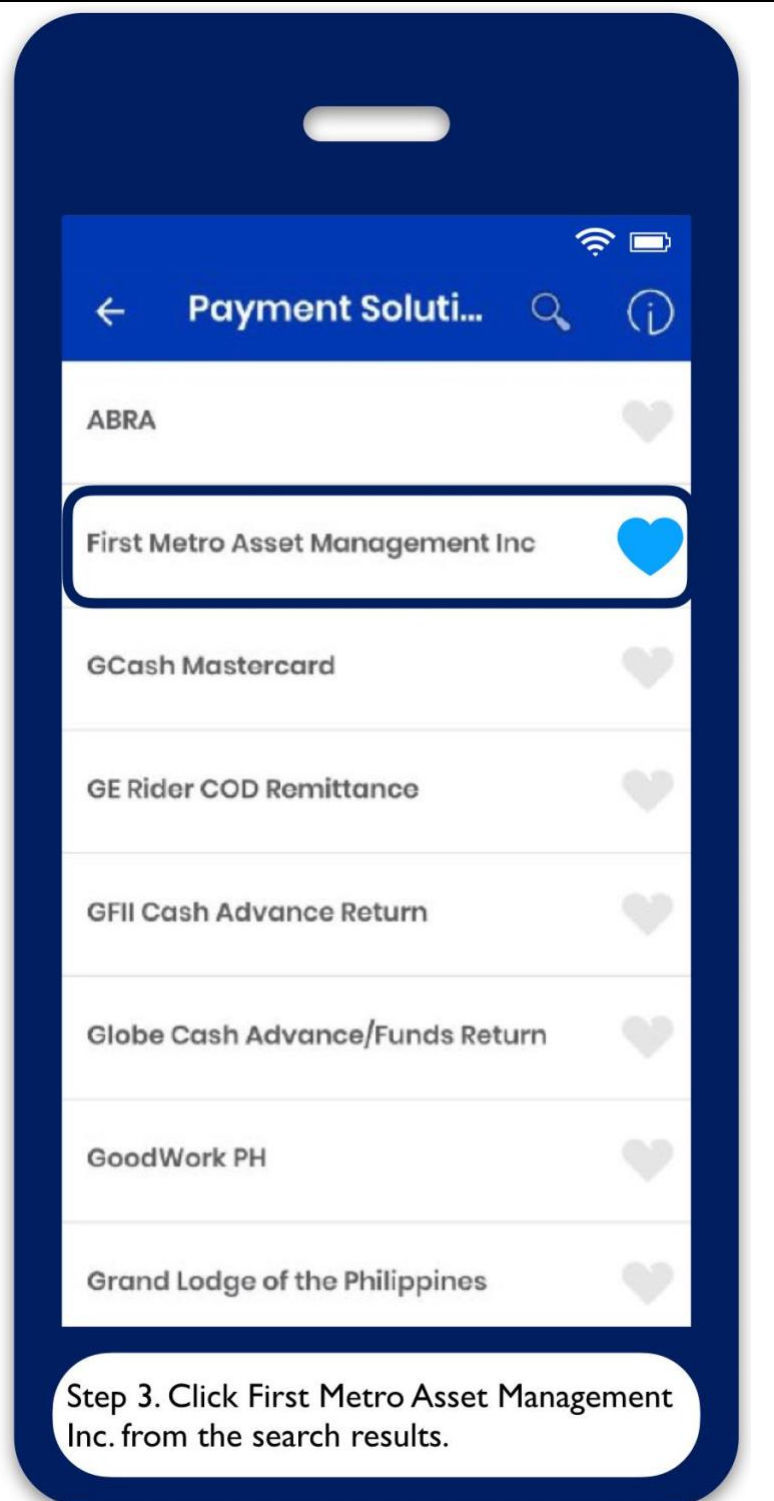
← Payment Soluti...

ABRA

First Metro Asset Management Inc

GCash Mastercard

GE Rider COD Remittance

GFII Cash Advance Return

Globe Cash Advance/Funds Return

GoodWork PH

Grand Lodge of the Philippines

Step 3. Click First Metro Asset Management Inc. from the search results.